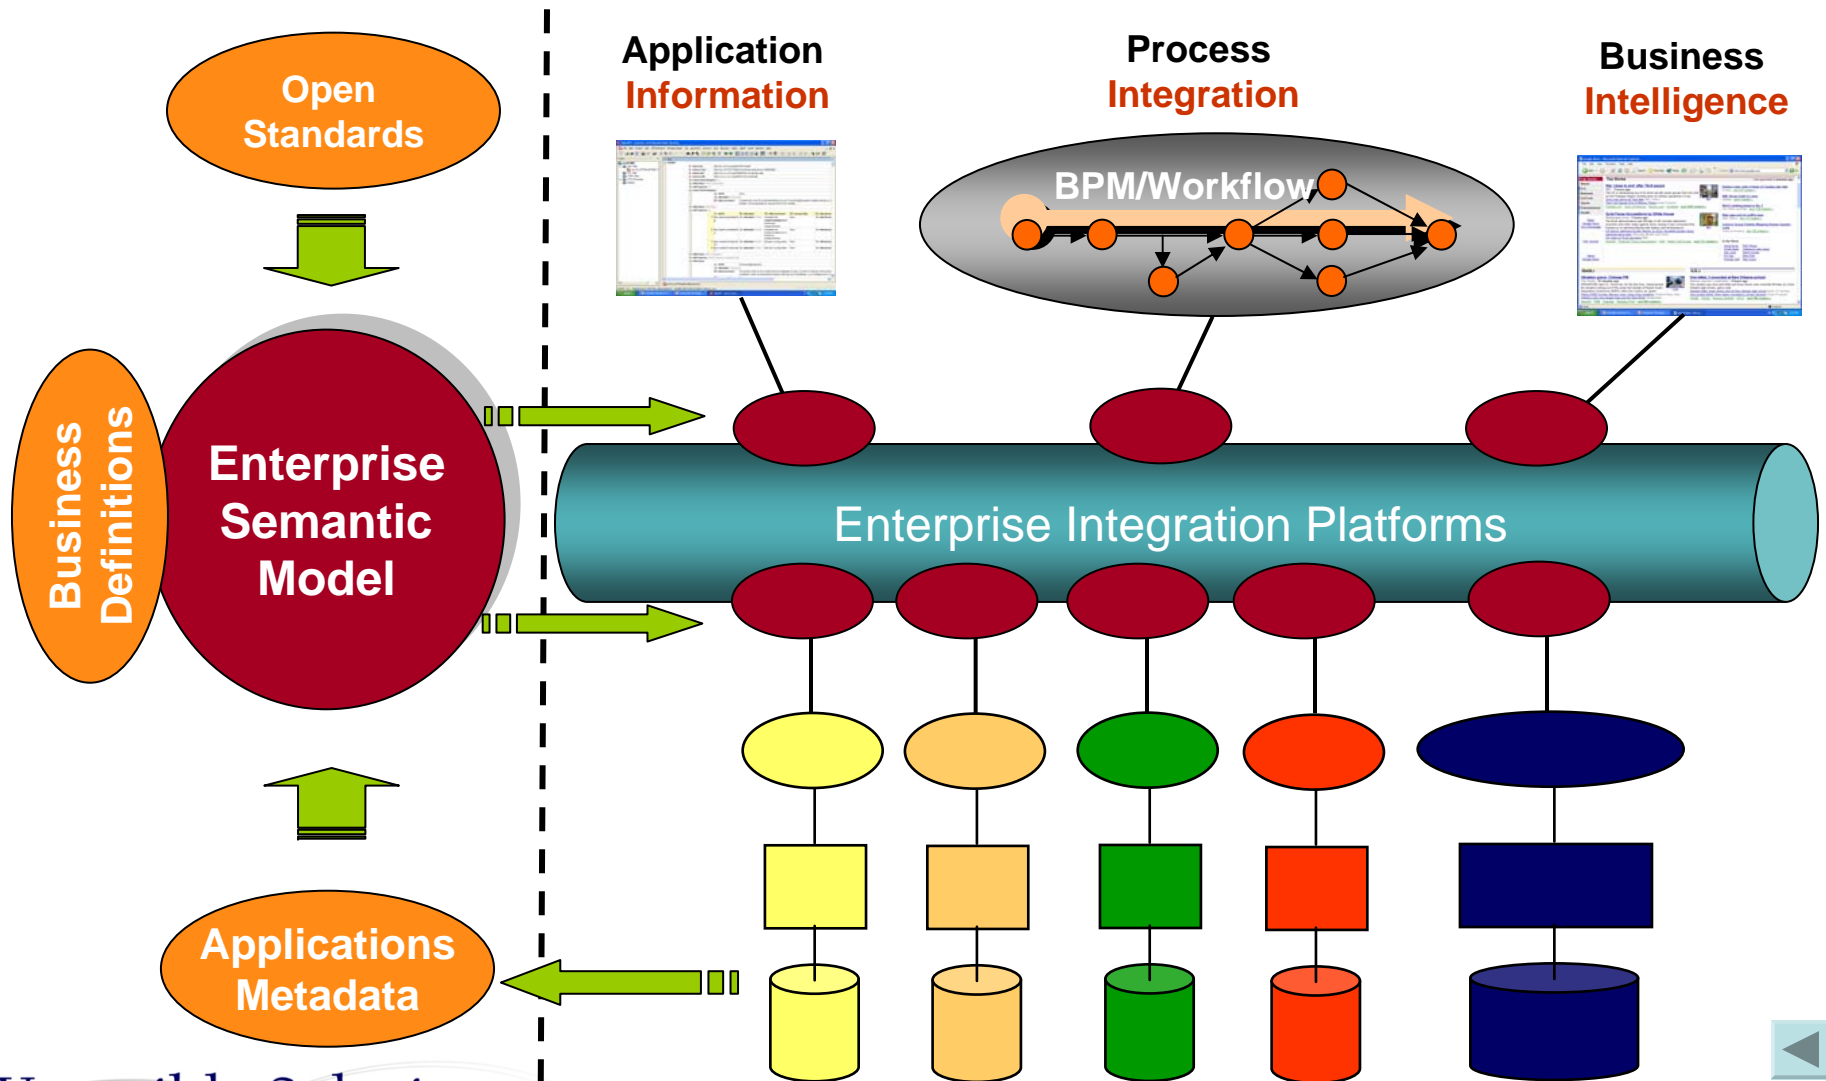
Open Standards

Business Definitions

Enterprise Semantic Model

Applications Metadata

Application Information

Process Integration

Business Intelligence

BPM/Workflow

Enterprise Integration Platforms